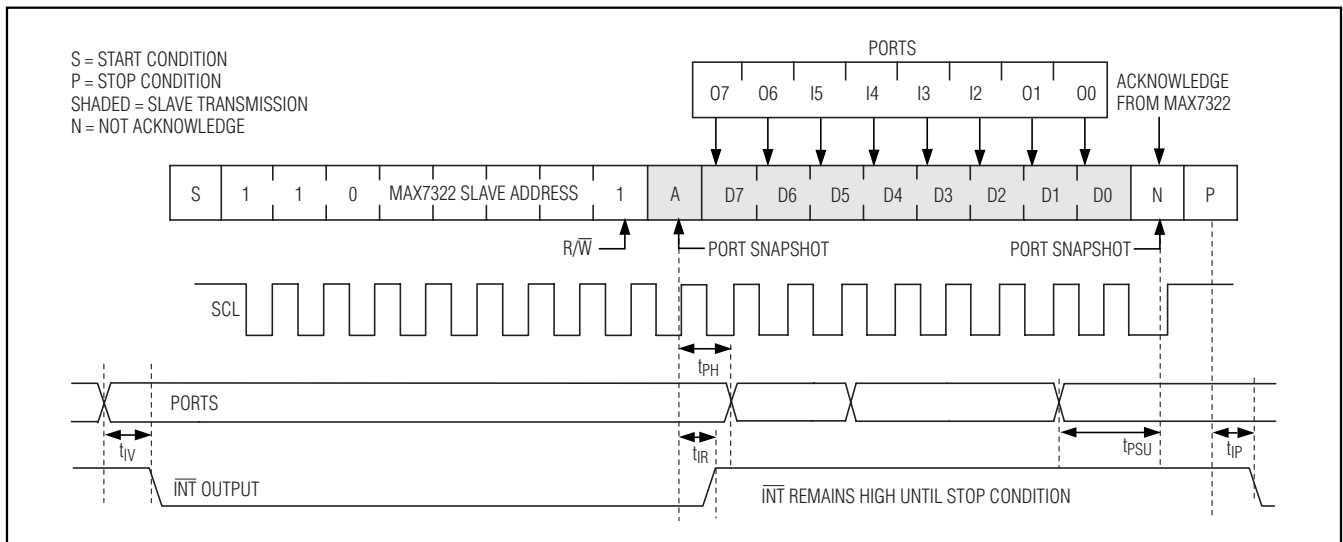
S = START CONDITION
P = STOP CONDITION
SHADED = SLAVE TRANSMISSION
N = NOT ACKNOWLEDGE

PORTS

| O7 | O6 | I5 | I4 | I3 | I2 | O1 | O0 |
|---|---|---|---|---|---|---|---|

ACKNOWLEDGE FROM MAX7322

| S | 1 | 1 | 0 | MAX7322 SLAVE ADDRESS | 1 | A | D7 | D6 | D5 | D4 | D3 | D2 | D1 | D0 | N | P |
|---|---|---|---|---|---|---|---|---|---|---|---|---|---|---|---|---|

$R/\overline{W}$

PORT SNAPSHOT

PORT SNAPSHOT

SCL

$t_{PH}$

PORTS

$t_{IV}$

$t_{IR}$

$t_{PSU}$

$t_{IP}$

$\overline{INT}$ OUTPUT

$\overline{INT}$ REMAINS HIGH UNTIL STOP CONDITION